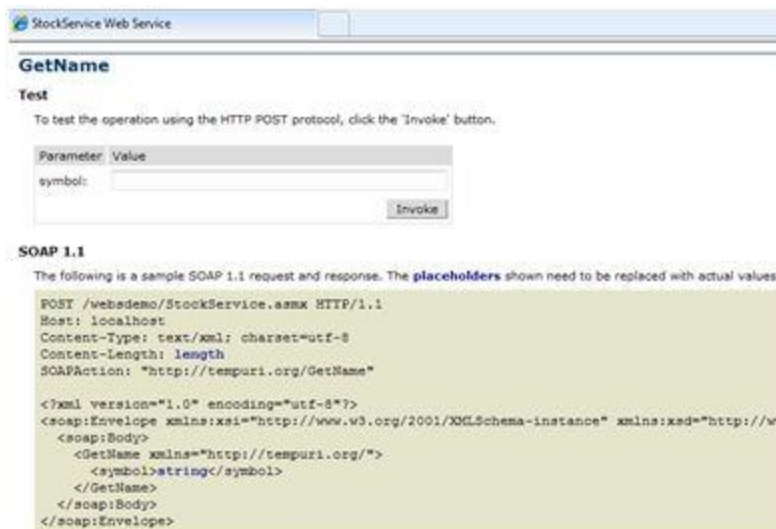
StockService Web Service

GetName

Test

To test the operation using the HTTP POST protocol, click the 'Invoke' button.

| Parameter | Value |
|---|---|
| symbol: | |

Invoke

SOAP 1.1

The following is a sample SOAP 1.1 request and response. The placeholders shown need to be replaced with actual values

POST /websdemo/StockService.asmx HTTP/1.1
Host: localhost
Content-Type: text/xml; charset=utf-8
Content-Length: length
SOAPAction: "http://tempuri.org/GetName"

<?xml version="1.0" encoding="utf-8"?>
<soap:Envelope xmlns:xsi="http://www.w3.org/2001/XMLSchema-instance" xmlns:xsd="http://w
  <soap:Body>
    <GetName xmlns="http://tempuri.org/">
      <symbol>string</symbol>
    </GetName>
  </soap:Body>
</soap:Envelope>